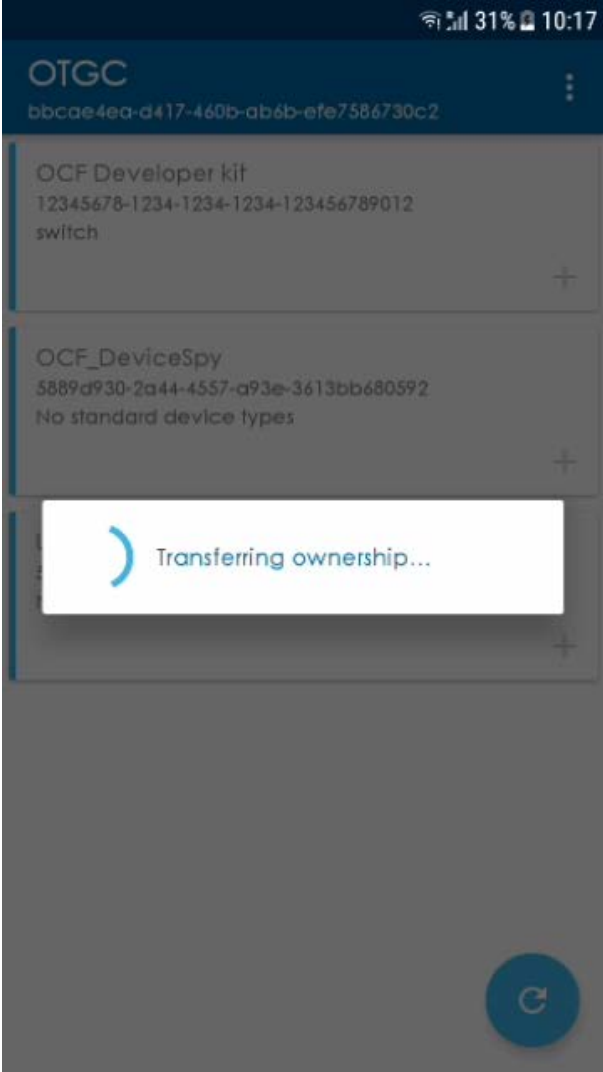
31% 10:17

OTGC
bbcae4ea-d417-460b-ab6b-efe7586730c2

OCF Developer kit
12345678-1234-1234-1234-123456789012
switch

OCF_DeviceSpy
5889d930-2a44-4557-a93e-3613bb680592
No standard device types

Transferring ownership...